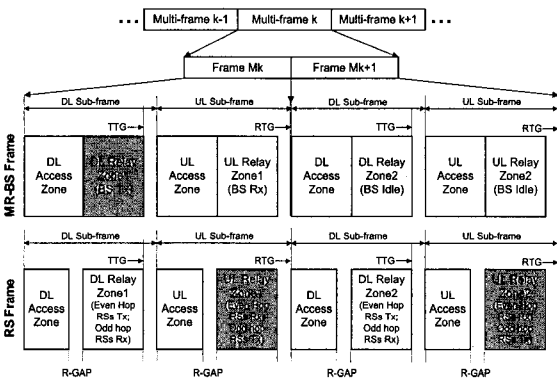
... Multi-frame k-1 Multi-frame k Multi-frame k+1 ...

Frame Mk Frame Mk+1

DL Sub-frame UL Sub-frame DL Sub-frame UL Sub-frame

TTG RTG TTG RTG

MR-BS Frame

DL Access Zone

DL Relay Zone1 (BS Tx)

UL Access Zone

UL Relay Zone1 (BS Rx)

DL Access Zone

DL Relay Zone2 (BS Idle)

UL Access Zone

UL Relay Zone2 (BS Idle)

DL Sub-frame UL Sub-frame DL Sub-frame UL Sub-frame

TTG RTG TTG RTG

RS Frame

DL Access Zone

DL Relay Zone1 (Even Hop RSs Tx; Odd hop RSs Rx)

UL Access Zone

UL Relay Zone1 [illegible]

DL Access Zone

DL Relay Zone2 (Even Hop RSs Tx; Odd hop RSs Rx)

UL Access Zone

UL Relay Zone2 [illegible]

R-GAP R-GAP R-GAP R-GAP